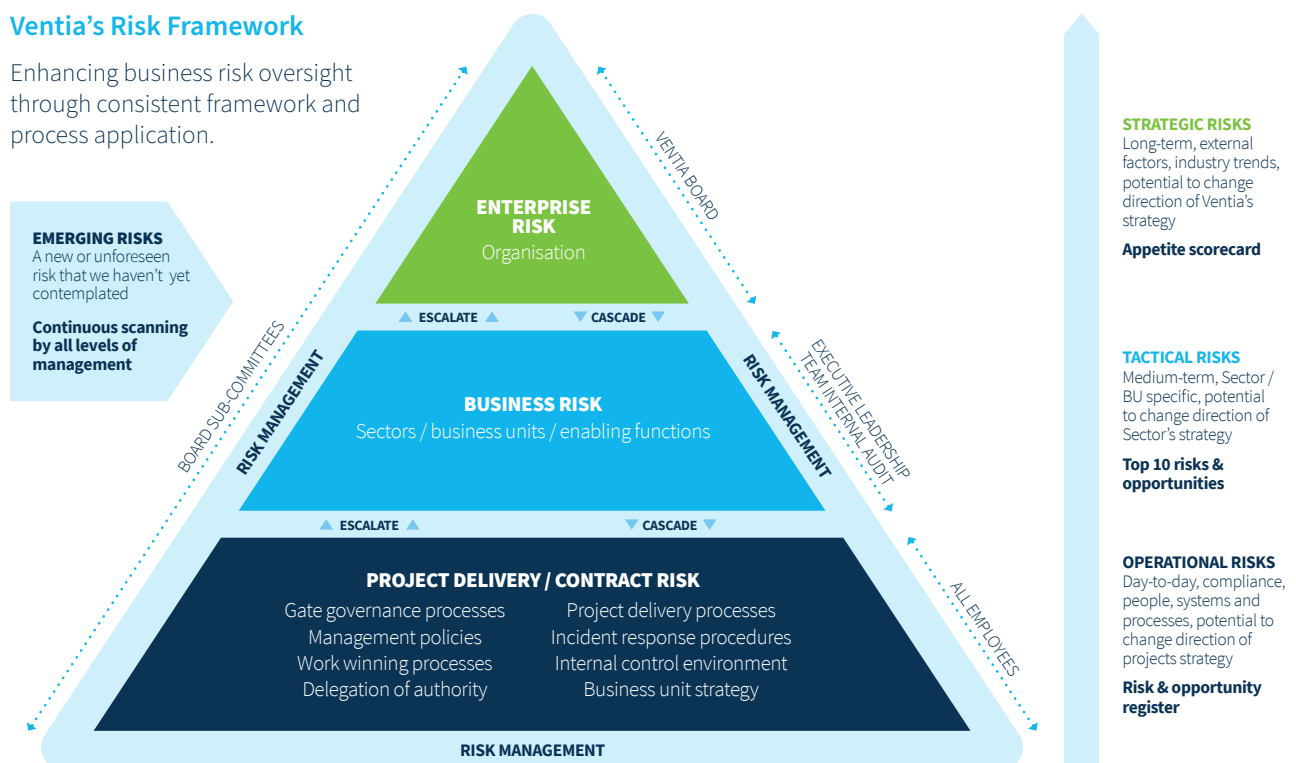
Ventia's Risk Framework

Enhancing business risk oversight through consistent framework and process application.

EMERGING RISKS
A new or unforeseen risk that we haven't yet contemplated

Continuous scanning by all levels of management

BOARD SUB-COMMITTEES

RISK MANAGEMENT

ENTERPRISE RISK
Organisation

ESCALATE

CASCADE

VENTIA BOARD

BUSINESS RISK
Sectors / business units / enabling functions

RISK MANAGEMENT

EXECUTIVE LEADERSHIP TEAM INTERNAL AUDIT

ESCALATE

CASCADE

PROJECT DELIVERY / CONTRACT RISK
Gate governance processes
Management policies
Work winning processes
Delegation of authority
Project delivery processes
Incident response procedures
Internal control environment
Business unit strategy

ALL EMPLOYEES

RISK MANAGEMENT

STRATEGIC RISKS
Long-term, external factors, industry trends, potential to change direction of Ventia's strategy

Appetite scorecard

TACTICAL RISKS
Medium-term, Sector / BU specific, potential to change direction of Sector's strategy

Top 10 risks & opportunities

OPERATIONAL RISKS
Day-to-day, compliance, people, systems and processes, potential to change direction of projects strategy

Risk & opportunity register